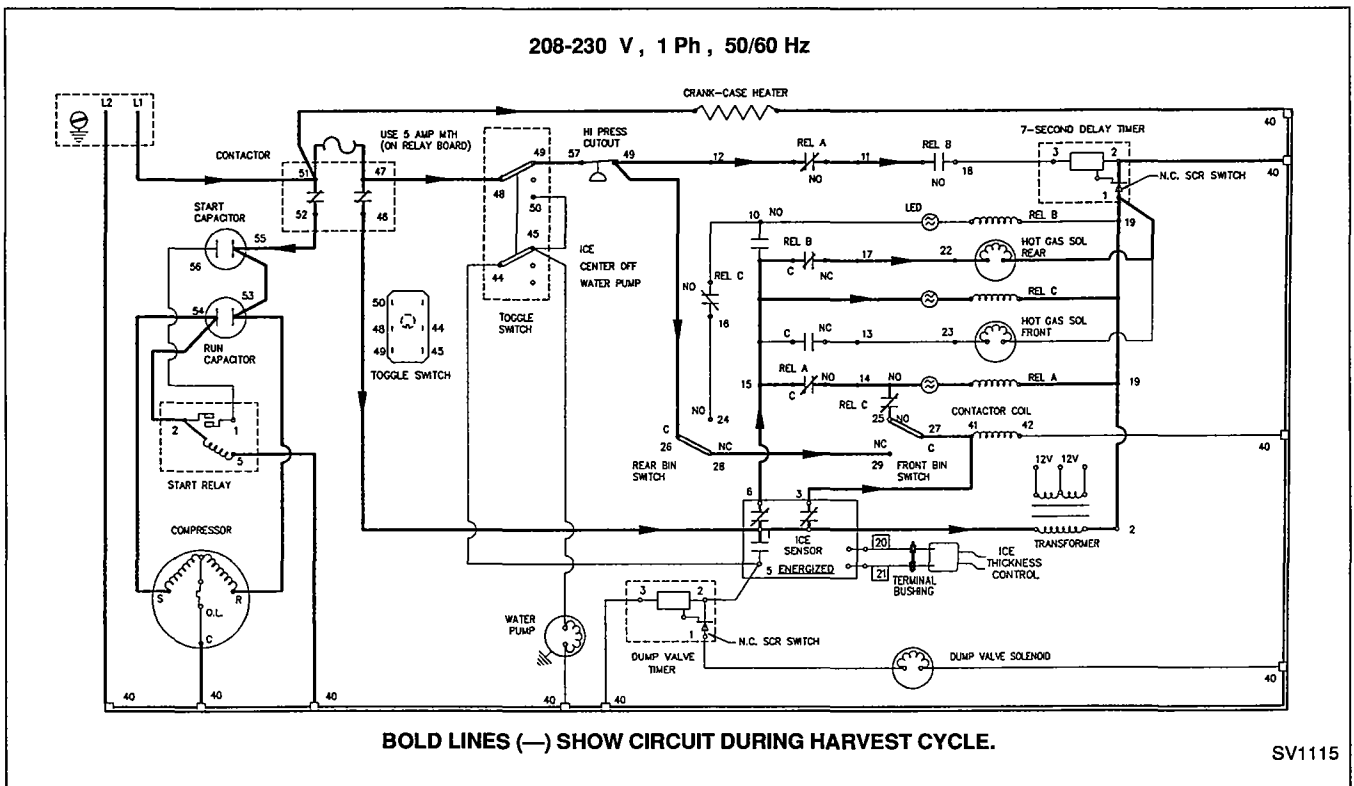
208-230 V , 1 Ph , 50/60 Hz

L2 L1

CRANK-CASE HEATER

40

CONTACTOR

USE 5 AMP MTH (ON RELAY BOARD)

HI PRESS CUTOUT

7-SECOND DELAY TIMER

51 47 49 57 49 12 REL A 11 REL B 18

NO NO

3 2

1 N.C. SCR SWITCH

40

52 46 48

START CAPACITOR

55

56

10 NO

LED

REL B

19

50

45

ICE

CENTER OFF

WATER PUMP

44

REL B

C NC 17 22 HOT GAS SOL REAR

NO

REL C

16

REL C

54 53

RUN CAPACITOR

50 44

48 45

49

TOGGLE SWITCH

TOGGLE SWITCH

C NC 13 23 HOT GAS SOL FRONT

15

REL A

C NO 14 NO REL A

19

NO 24

REL C 25 NO

CONTACTOR COIL

2 1

5

START RELAY

C 26

REAR BIN SWITCH

NC 28

NC 29 FRONT BIN SWITCH

C 27 41 42

40

12V 12V

COMPRESSOR

S O.L. R C

6 3

ICE SENSOR

ENERGIZED

5

20

21

TERMINAL BUSHING

ICE THICKNESS CONTROL

TRANSFORMER

2

WATER PUMP

3 2

1 N.C. SCR SWITCH

DUMP VALVE TIMER

DUMP VALVE SOLENOID

40

40 40 40 40 40

BOLD LINES (—) SHOW CIRCUIT DURING HARVEST CYCLE.

SV1115